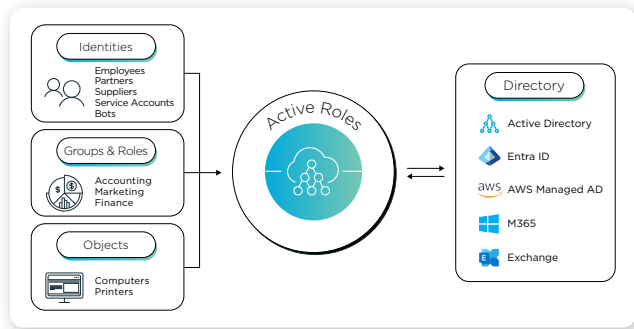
Identities

Employees
Partners
Suppliers
Service Accounts
Bots

Groups & Roles

Accounting
Marketing
Finance

Objects

Computers
Printers

Active Roles

Directory

Active Directory

Entra ID

aws AWS Managed AD

M365

Exchange